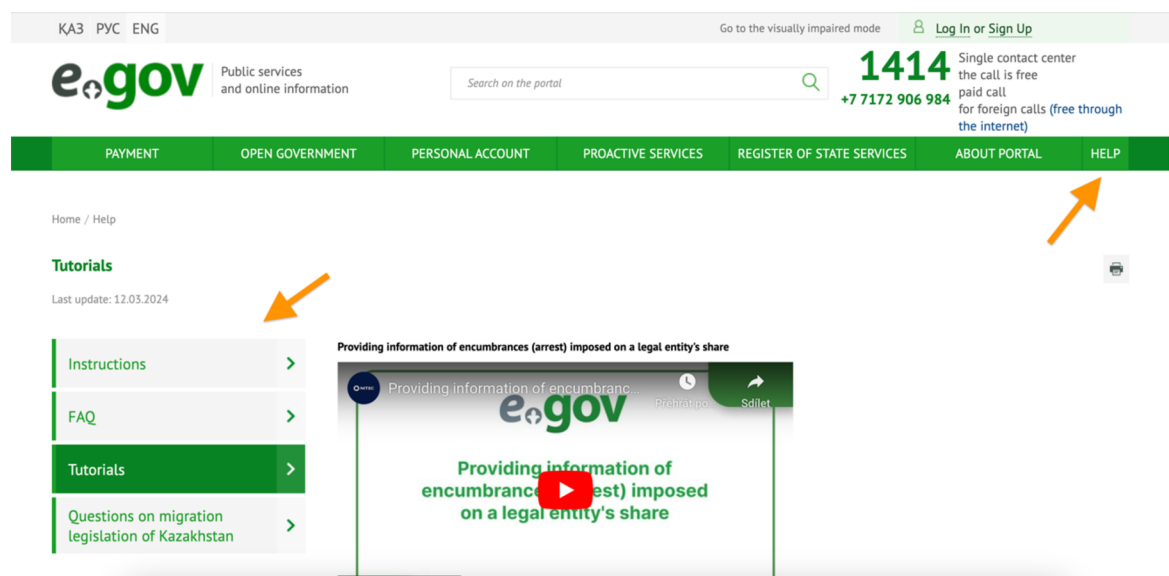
ҚАЗ РУС ENG

Go to the visually impaired mode

Log In or Sign Up

egov

Public services and online information

Search on the portal

1414

+7 7172 906 984

Single contact center the call is free paid call for foreign calls (free through the internet)

PAYMENT
OPEN GOVERNMENT
PERSONAL ACCOUNT
PROACTIVE SERVICES
REGISTER OF STATE SERVICES
ABOUT PORTAL
HELP

Home / Help

Tutorials

Last update: 12.03.2024

Instructions

FAQ

Tutorials

Questions on migration legislation of Kazakhstan

Providing information of encumbrances (arrest) imposed on a legal entity's share

Providing information of encumbranc...

Prehrať po...

Sdílet

egov

Providing information of encumbrance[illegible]est) imposed on a legal entity's share